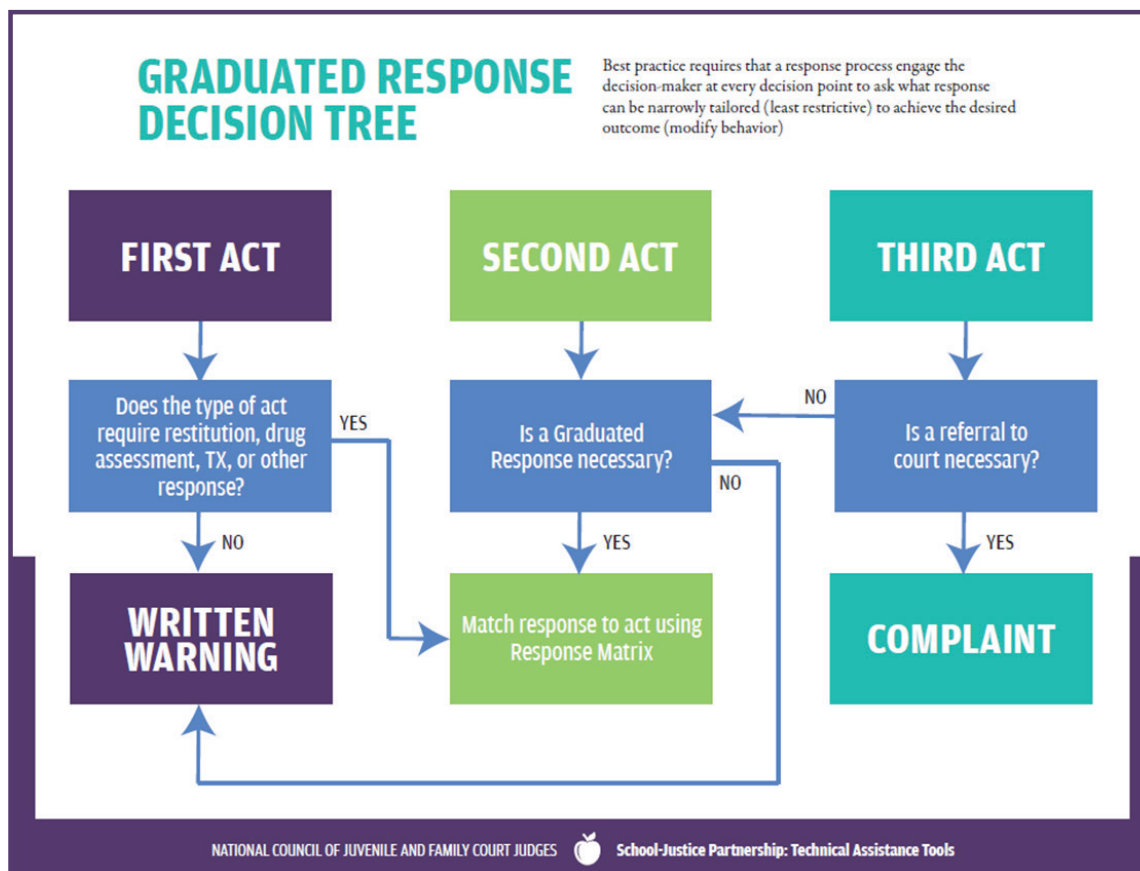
GRADUATED RESPONSE DECISION TREE

Best practice requires that a response process engage the decision-maker at every decision point to ask what response can be narrowly tailored (least restrictive) to achieve the desired outcome (modify behavior)

FIRST ACT

SECOND ACT

THIRD ACT

Does the type of act require restitution, drug assessment, TX, or other response?

YES

Is a Graduated Response necessary?

NO

Is a referral to court necessary?

NO

NO

YES

YES

WRITTEN WARNING

Match response to act using Response Matrix

COMPLAINT

NATIONAL COUNCIL OF JUVENILE AND FAMILY COURT JUDGES

School-Justice Partnership: Technical Assistance Tools